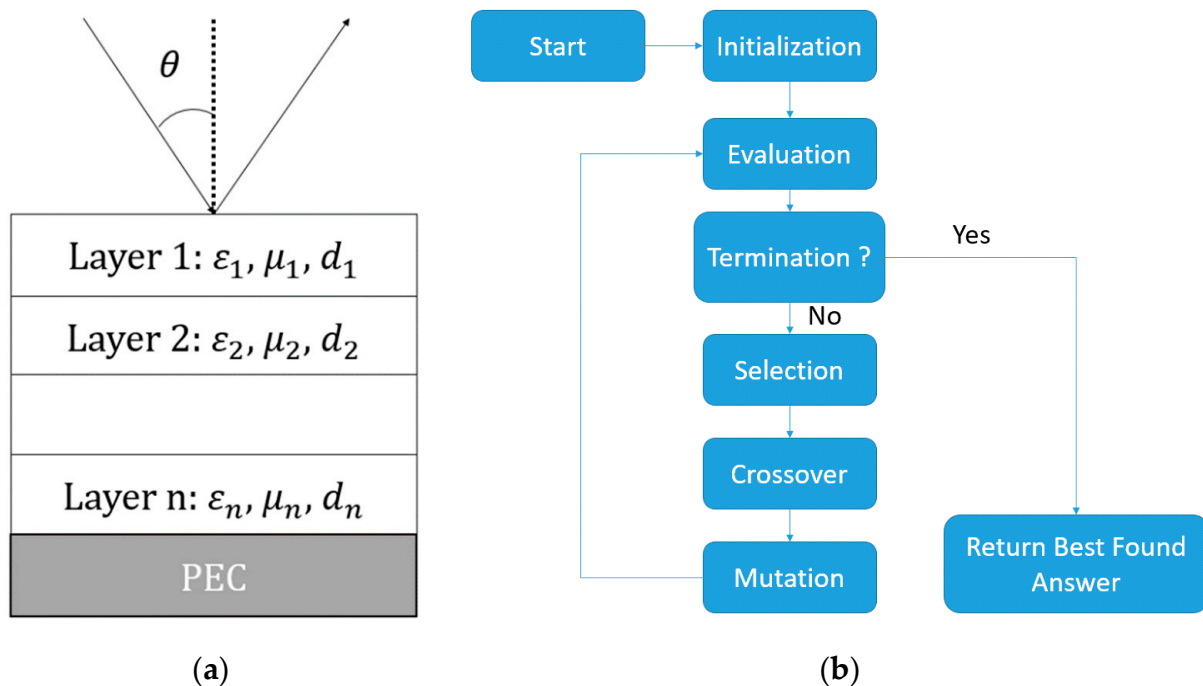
$\theta$

Layer 1: $\varepsilon_1, \mu_1, d_1$

Layer 2: $\varepsilon_2, \mu_2, d_2$

Layer n: $\varepsilon_n, \mu_n, d_n$

PEC

(a)

Start

Initialization

Evaluation

Termination ?

Yes

No

Selection

Crossover

Mutation

Return Best Found Answer

(b)